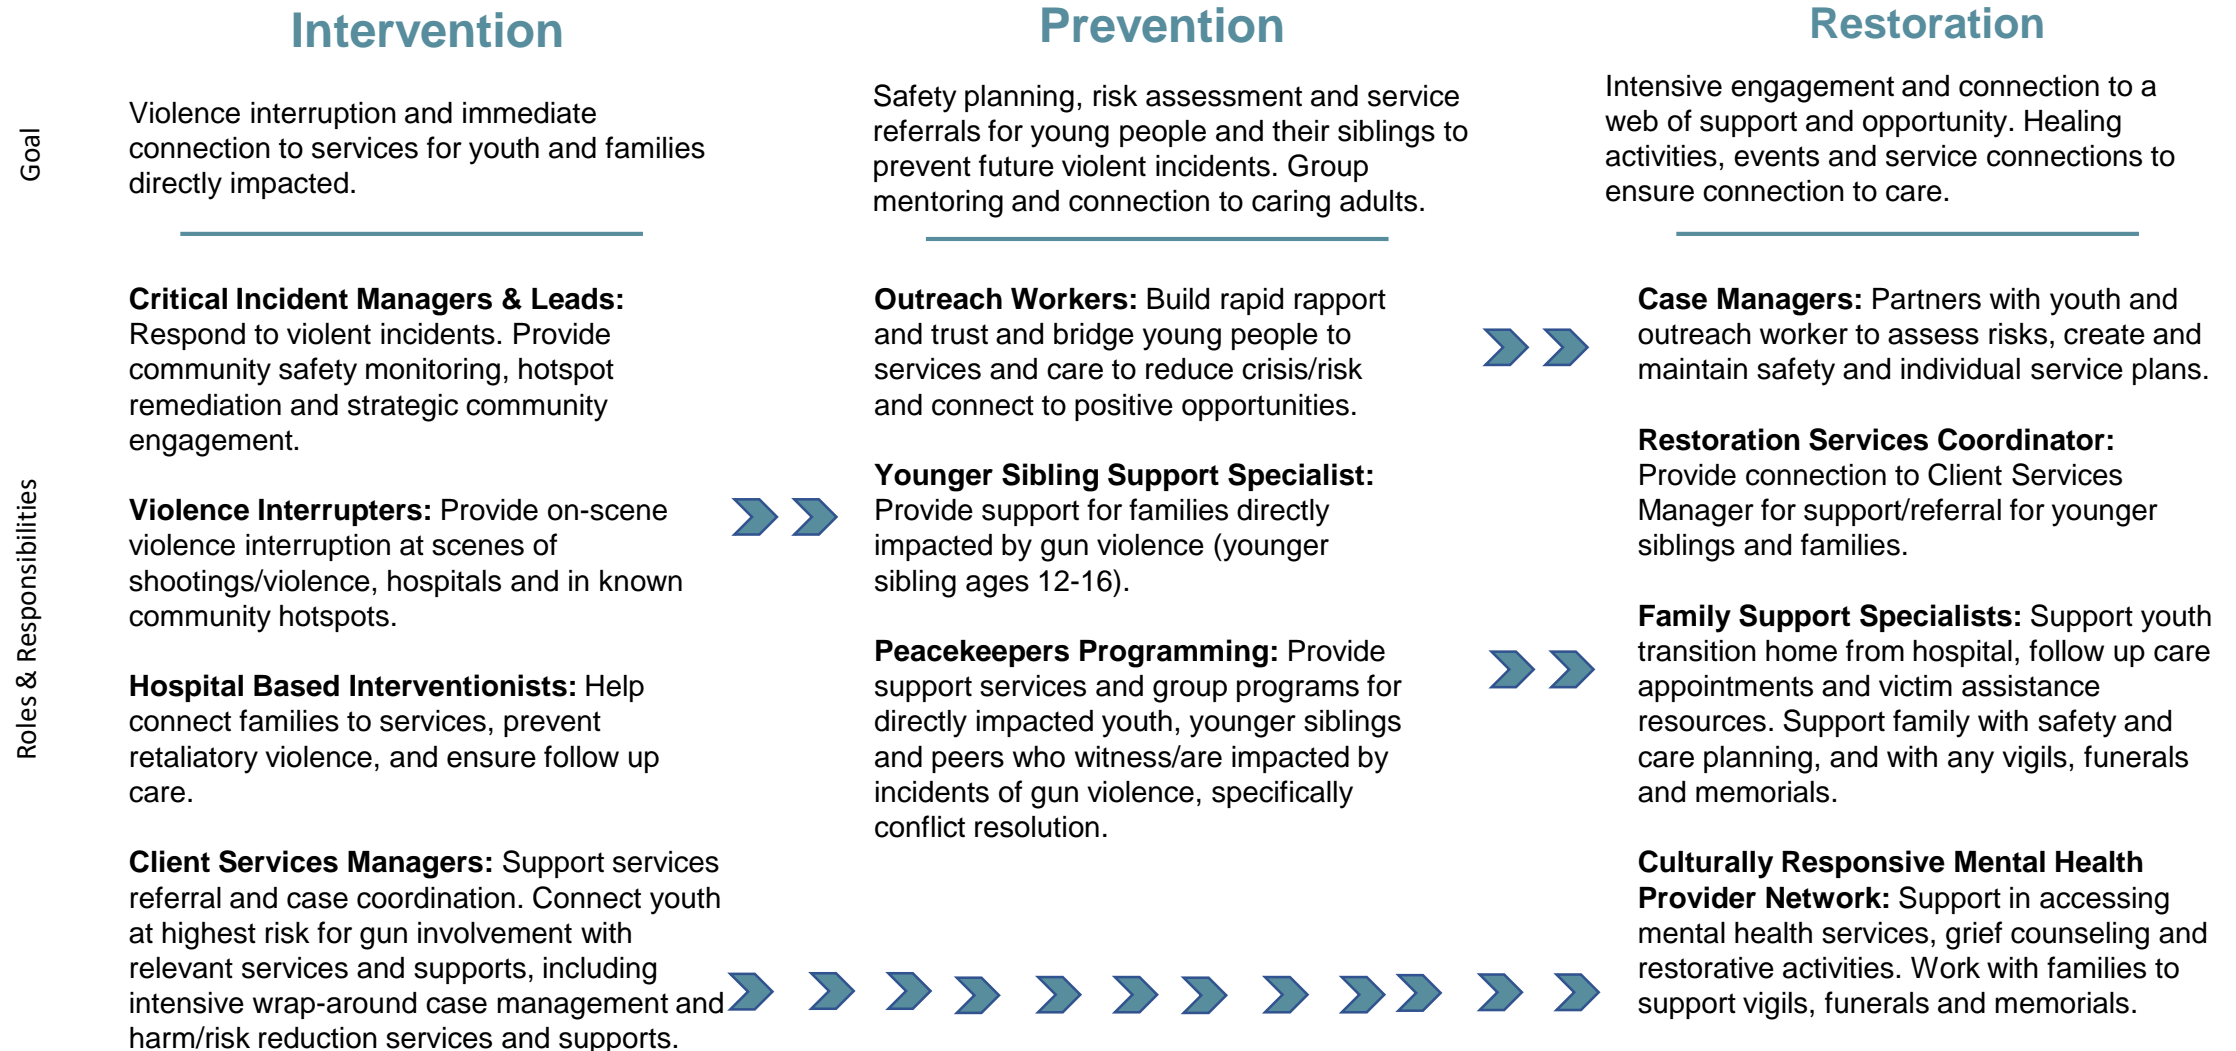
Intervention

Prevention

Restoration

Goal

Violence interruption and immediate connection to services for youth and families directly impacted.

Safety planning, risk assessment and service referrals for young people and their siblings to prevent future violent incidents. Group mentoring and connection to caring adults.

Intensive engagement and connection to a web of support and opportunity. Healing activities, events and service connections to ensure connection to care.

Roles & Responsibilities

**Critical Incident Managers & Leads:** Respond to violent incidents. Provide community safety monitoring, hotspot remediation and strategic community engagement.

**Violence Interrupters:** Provide on-scene violence interruption at scenes of shootings/violence, hospitals and in known community hotspots.

**Hospital Based Interventionists:** Help connect families to services, prevent retaliatory violence, and ensure follow up care.

**Client Services Managers:** Support services referral and case coordination. Connect youth at highest risk for gun involvement with relevant services and supports, including intensive wrap-around case management and harm/risk reduction services and supports.

**Outreach Workers:** Build rapid rapport and trust and bridge young people to services and care to reduce crisis/risk and connect to positive opportunities.

**Younger Sibling Support Specialist:** Provide support for families directly impacted by gun violence (younger sibling ages 12-16).

**Peacekeepers Programming:** Provide support services and group programs for directly impacted youth, younger siblings and peers who witness/are impacted by incidents of gun violence, specifically conflict resolution.

**Case Managers:** Partners with youth and outreach worker to assess risks, create and maintain safety and individual service plans.

**Restoration Services Coordinator:** Provide connection to Client Services Manager for support/referral for younger siblings and families.

**Family Support Specialists:** Support youth transition home from hospital, follow up care appointments and victim assistance resources. Support family with safety and care planning, and with any vigils, funerals and memorials.

**Culturally Responsive Mental Health Provider Network:** Support in accessing mental health services, grief counseling and restorative activities. Work with families to support vigils, funerals and memorials.